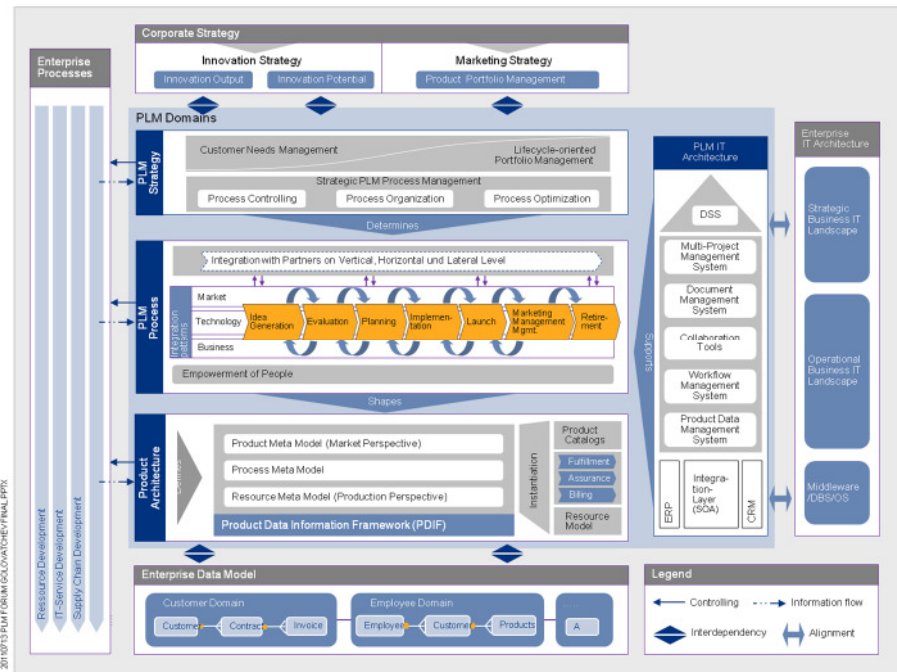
Corporate Strategy

Innovation Strategy
Innovation Output
Innovation Potential

Marketing Strategy
Product Portfolio Management

Enterprise Processes

Resource Development
IT-Service Development
Supply Chain Development

PLM Domains

PLM Strategy
Customer Needs Management
Lifecycle-oriented Portfolio Management
Strategic PLM Process Management
Process Controlling
Process Organization
Process Optimization
Determines

PLM Process
Integration with Partners on Vertical, Horizontal und Lateral Level
Integration patterns
Market
Technology
Business
Idea Generation
Evaluation
Planning
Implementation
Launch
Marketing Management Mgmt.
Retirement
Empowerment of People
Shapes

Product Architecture
Context
Product Meta Model (Market Perspective)
Process Meta Model
Resource Meta Model (Production Perspective)
Product Data Information Framework (PDIF)
Instantiation
Product Catalogs
Fulfilment
Assurance
Billing
Resource Model

PLM IT Architecture
Supports
DSS
Multi-Project Management System
Document Management System
Collaboration Tools
Workflow Management System
Product Data Management System
ERP
Integration-Layer (SOA)
CRM

Enterprise IT Architecture
Strategic Business IT Landscape
Operational Business IT Landscape
Middleware /DBS/OS

Enterprise Data Model
Customer Domain
Custome
Contract
Invoice
Employee Domain
Employee
Custome
Products
.....
A

Legend
Controlling
Information flow
Interdependency
Alignment

20100713 PLM FORUM GOLOVATCHEV FINAL.PPTX